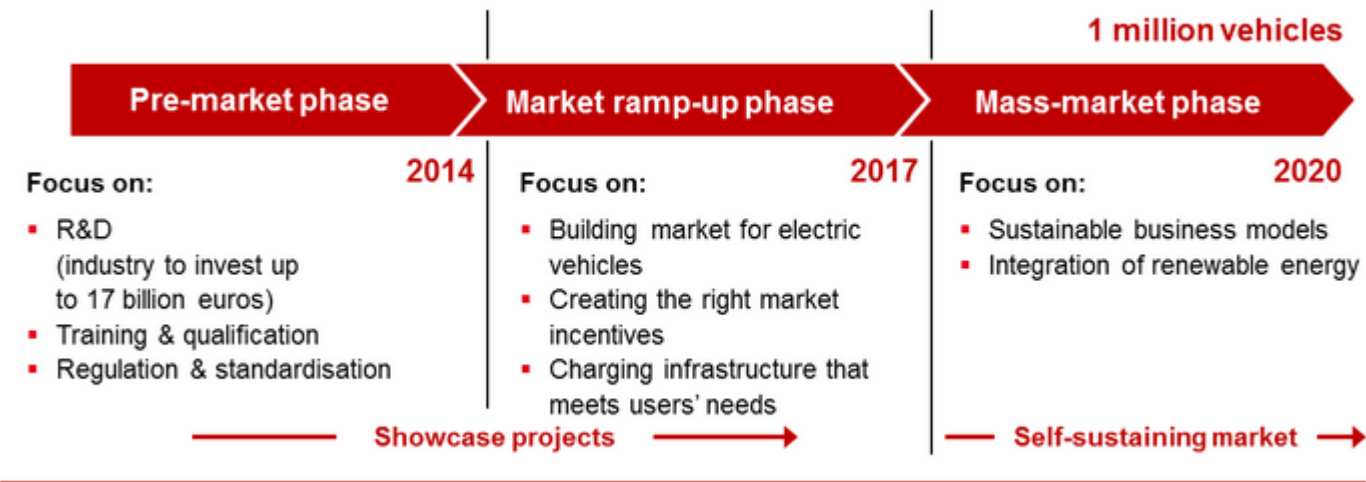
1 million vehicles

Pre-market phase

Market ramp-up phase

Mass-market phase

2014

Focus on:

- R&D (industry to invest up to 17 billion euros)
- Training & qualification
- Regulation & standardisation

2017

Focus on:

- Building market for electric vehicles
- Creating the right market incentives
- Charging infrastructure that meets users' needs

2020

Focus on:

- Sustainable business models
- Integration of renewable energy

Showcase projects

Self-sustaining market